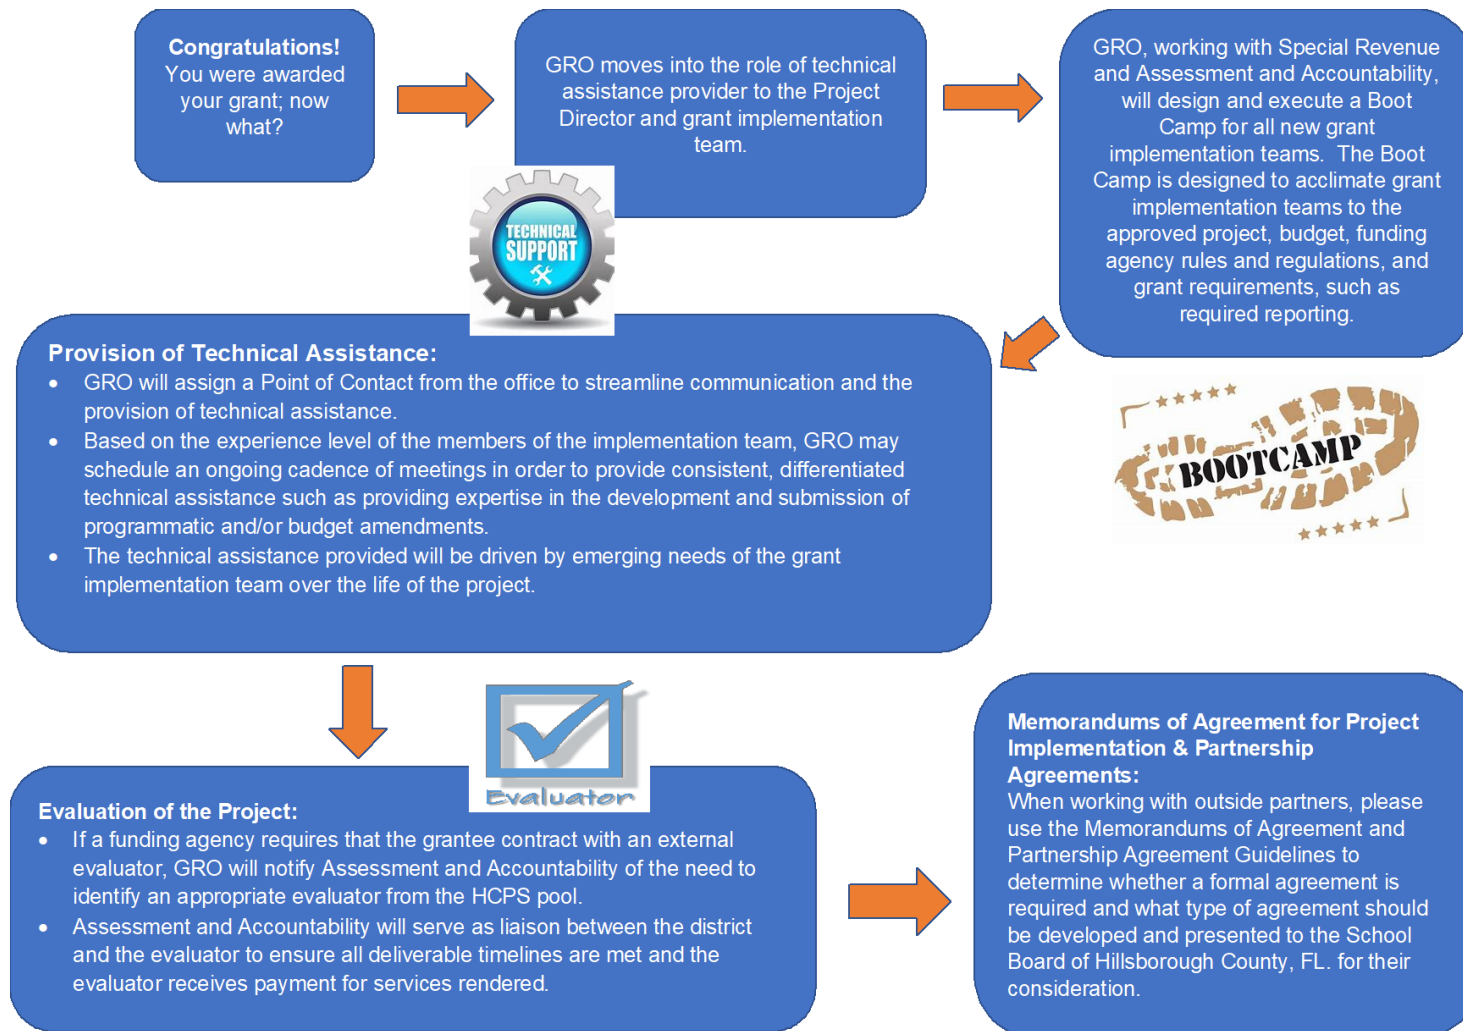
**Congratulations!**
You were awarded your grant; now what?

GRO moves into the role of technical assistance provider to the Project Director and grant implementation team.

TECHNICAL SUPPORT

GRO, working with Special Revenue and Assessment and Accountability, will design and execute a Boot Camp for all new grant implementation teams. The Boot Camp is designed to acclimate grant implementation teams to the approved project, budget, funding agency rules and regulations, and grant requirements, such as required reporting.

BOOTCAMP

**Provision of Technical Assistance:**
- GRO will assign a Point of Contact from the office to streamline communication and the provision of technical assistance.
- Based on the experience level of the members of the implementation team, GRO may schedule an ongoing cadence of meetings in order to provide consistent, differentiated technical assistance such as providing expertise in the development and submission of programmatic and/or budget amendments.
- The technical assistance provided will be driven by emerging needs of the grant implementation team over the life of the project.

Evaluator

**Evaluation of the Project:**
- If a funding agency requires that the grantee contract with an external evaluator, GRO will notify Assessment and Accountability of the need to identify an appropriate evaluator from the HCPS pool.
- Assessment and Accountability will serve as liaison between the district and the evaluator to ensure all deliverable timelines are met and the evaluator receives payment for services rendered.

**Memorandums of Agreement for Project Implementation & Partnership Agreements:**
When working with outside partners, please use the Memorandums of Agreement and Partnership Agreement Guidelines to determine whether a formal agreement is required and what type of agreement should be developed and presented to the School Board of Hillsborough County, FL. for their consideration.